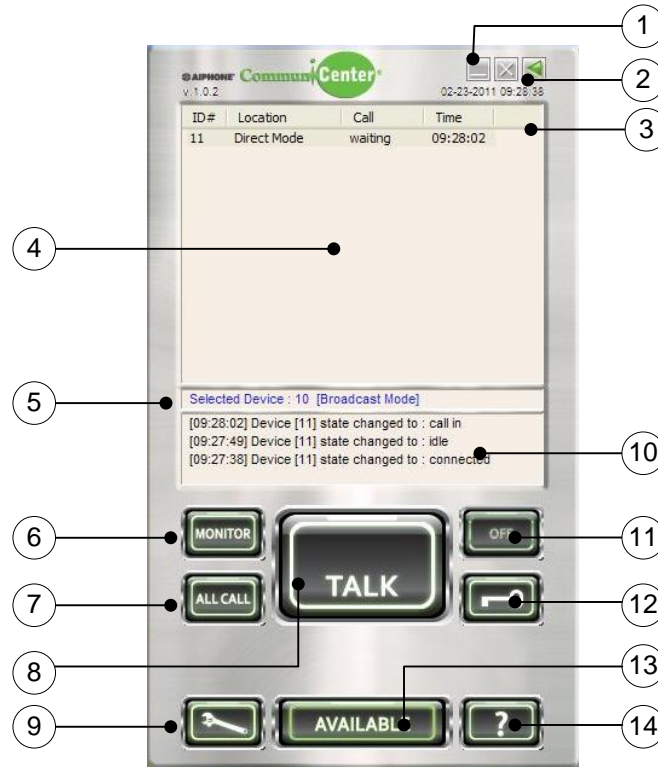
AIPHONE CommuniCenter
v.1.0.2

02-23-2011 09:28:38

| ID# | Location | Call | Time |
|---|---|---|---|
| 11 | Direct Mode | waiting | 09:28:02 |

Selected Device : 10 [Broadcast Mode]

[09:28:02] Device [11] state changed to : call in
[09:27:49] Device [11] state changed to : idle
[09:27:38] Device [11] state changed to : connected

MONITOR
TALK
OFF
ALL CALL
AVAILABLE
?

1
2
3
4
5
6
7
8
9
10
11
12
13
14